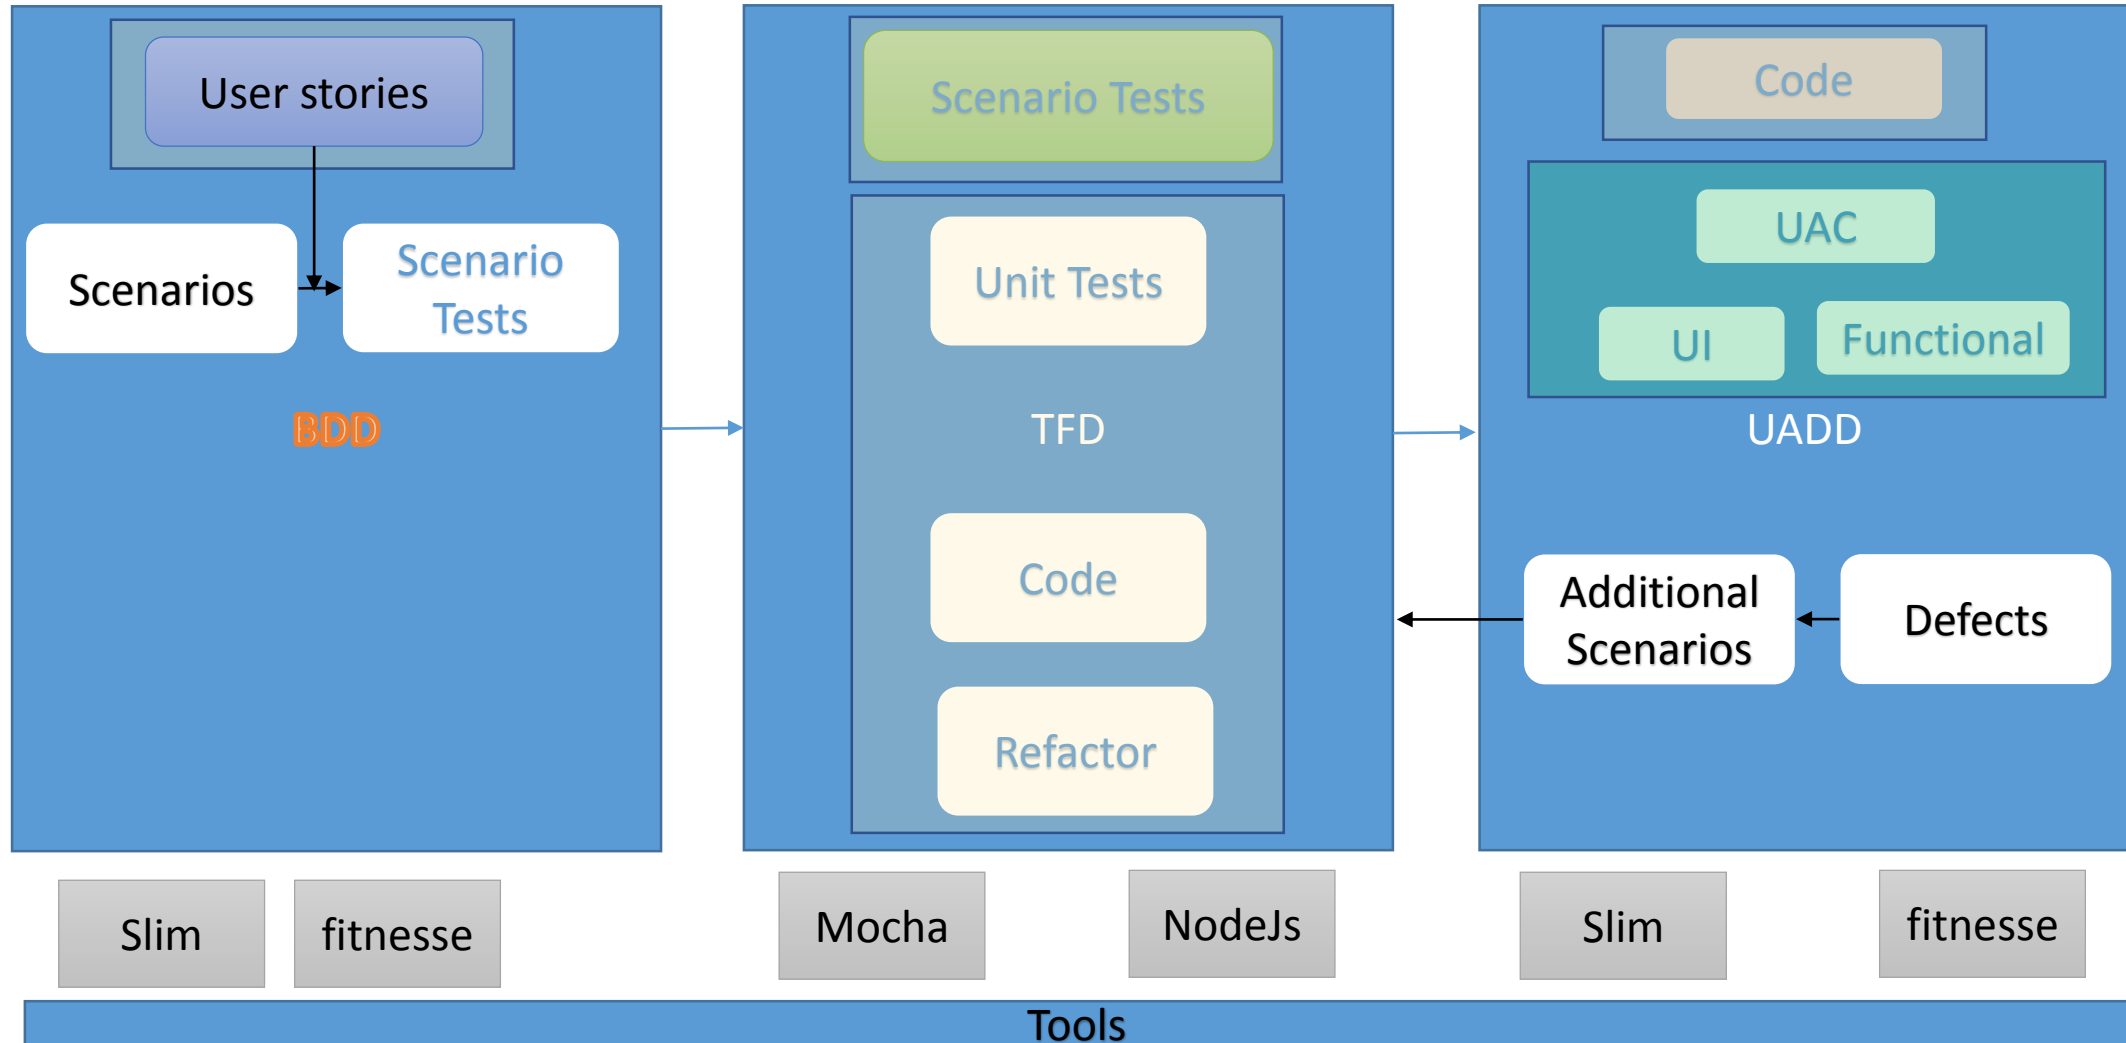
User stories

Scenarios

Scenario Tests

BDD

Scenario Tests

Unit Tests

TFD

Code

Refactor

Code

UAC

UI

Functional

UADD

Additional Scenarios

Defects

Slim

fitnesse

Mocha

NodeJs

Slim

fitnesse

Tools